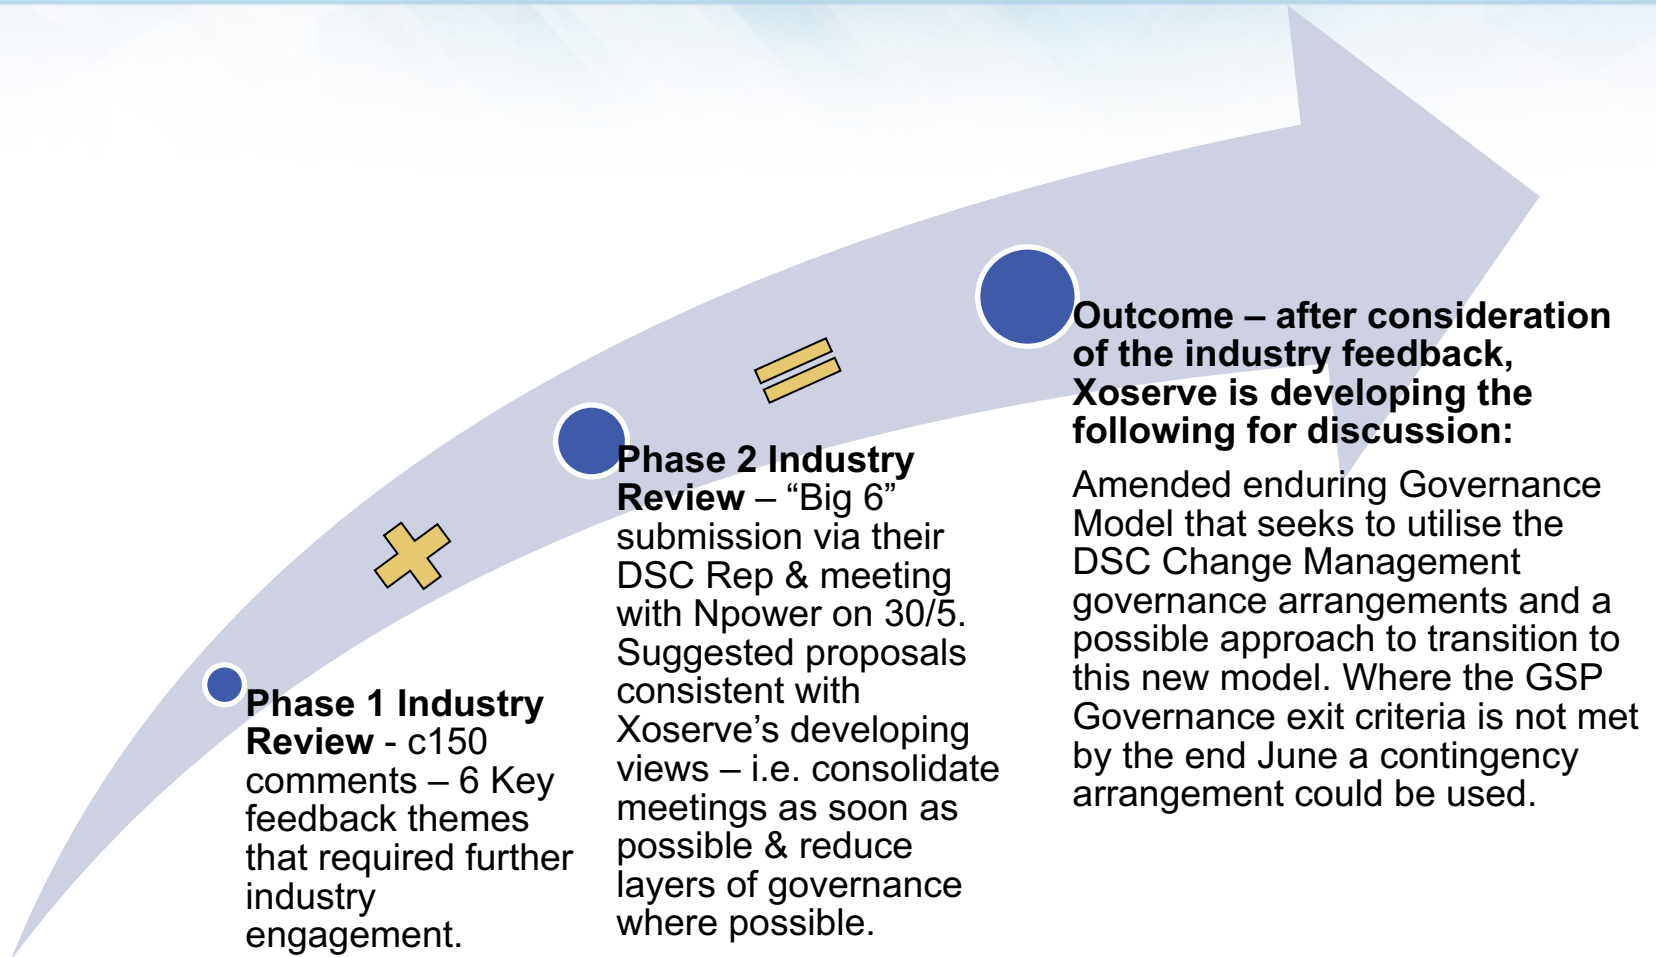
**Phase 1 Industry Review** - c150 comments – 6 Key feedback themes that required further industry engagement.

**Phase 2 Industry Review** – “Big 6” submission via their DSC Rep & meeting with Npower on 30/5. Suggested proposals consistent with Xoserve’s developing views – i.e. consolidate meetings as soon as possible & reduce layers of governance where possible.

**Outcome – after consideration of the industry feedback, Xoserve is developing the following for discussion:**

Amended enduring Governance Model that seeks to utilise the DSC Change Management governance arrangements and a possible approach to transition to this new model. Where the GSP Governance exit criteria is not met by the end June a contingency arrangement could be used.